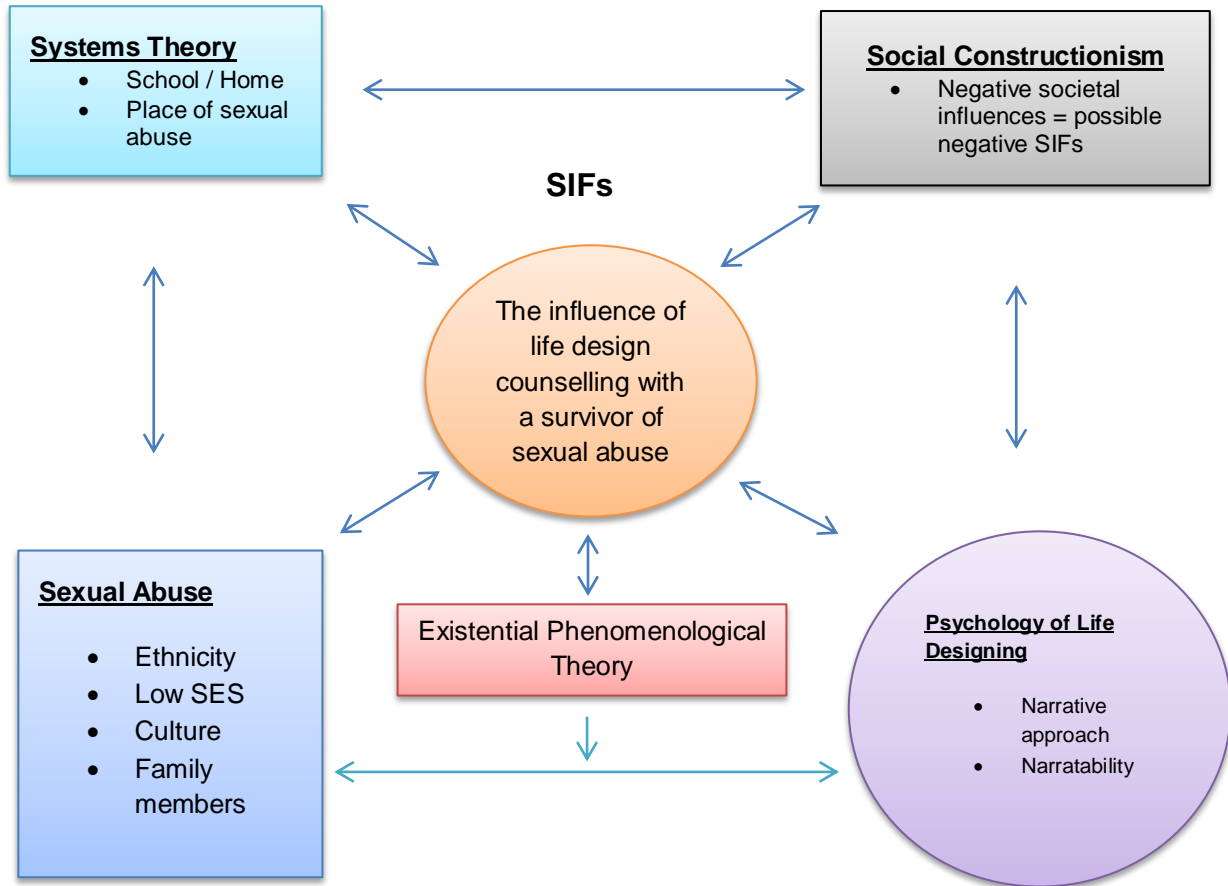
**Systems Theory**
- School / Home
- Place of sexual abuse

**Social Constructionism**
- Negative societal influences = possible negative SIFs

SIFs

The influence of life design counselling with a survivor of sexual abuse

**Sexual Abuse**
- Ethnicity
- Low SES
- Culture
- Family members

Existential Phenomenological Theory

**Psychology of Life Designing**
- Narrative approach
- Narratability